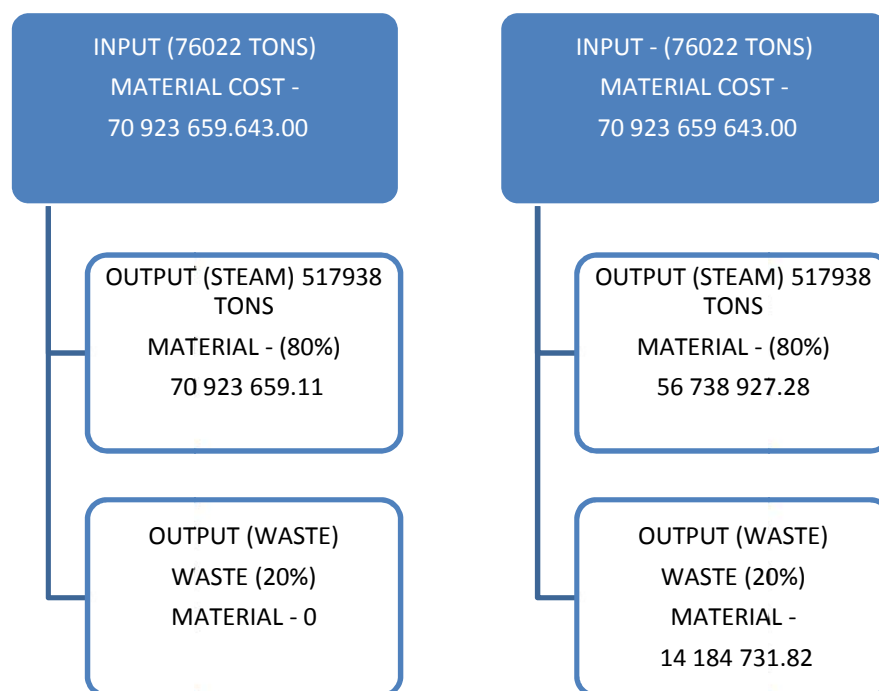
INPUT (76022 TONS)
MATERIAL COST -
70 923 659.643.00

OUTPUT (STEAM) 517938 TONS
MATERIAL - (80%)
70 923 659.11

OUTPUT (WASTE)
WASTE (20%)
MATERIAL - 0

INPUT - (76022 TONS)
MATERIAL COST -
70 923 659 643.00

OUTPUT (STEAM) 517938 TONS
MATERIAL - (80%)
56 738 927.28

OUTPUT (WASTE)
WASTE (20%)
MATERIAL -
14 184 731.82